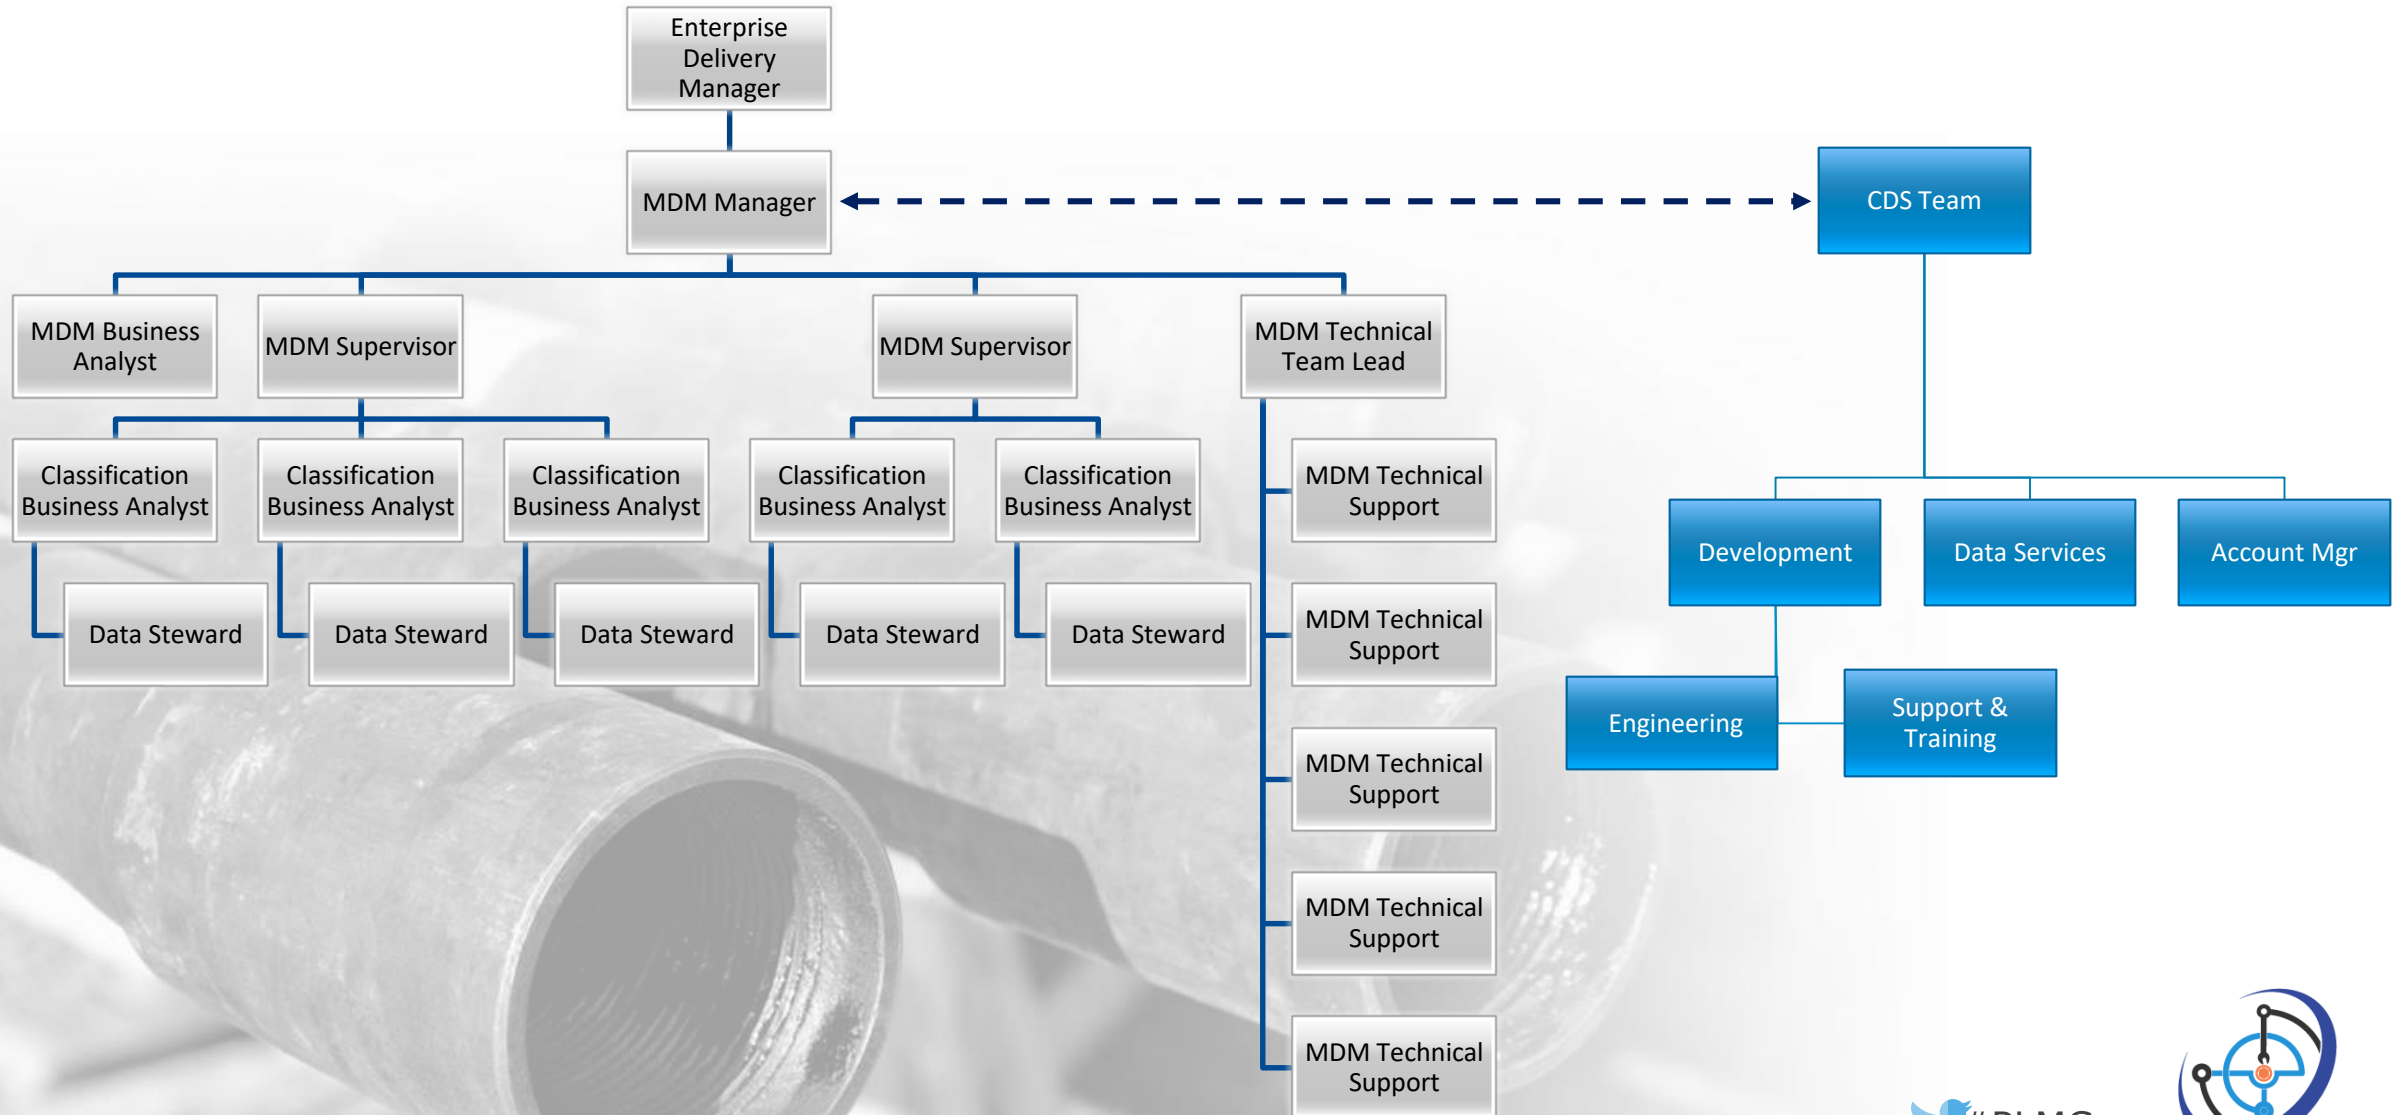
Enterprise Delivery Manager

MDM Manager

CDS Team

MDM Business Analyst

MDM Supervisor

MDM Supervisor

MDM Technical Team Lead

Classification Business Analyst

Data Steward

Classification Business Analyst

Data Steward

Classification Business Analyst

Data Steward

Classification Business Analyst

Data Steward

Classification Business Analyst

Data Steward

MDM Technical Support

MDM Technical Support

MDM Technical Support

MDM Technical Support

MDM Technical Support

Development

Data Services

Account Mgr

Engineering

Support & Training

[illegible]